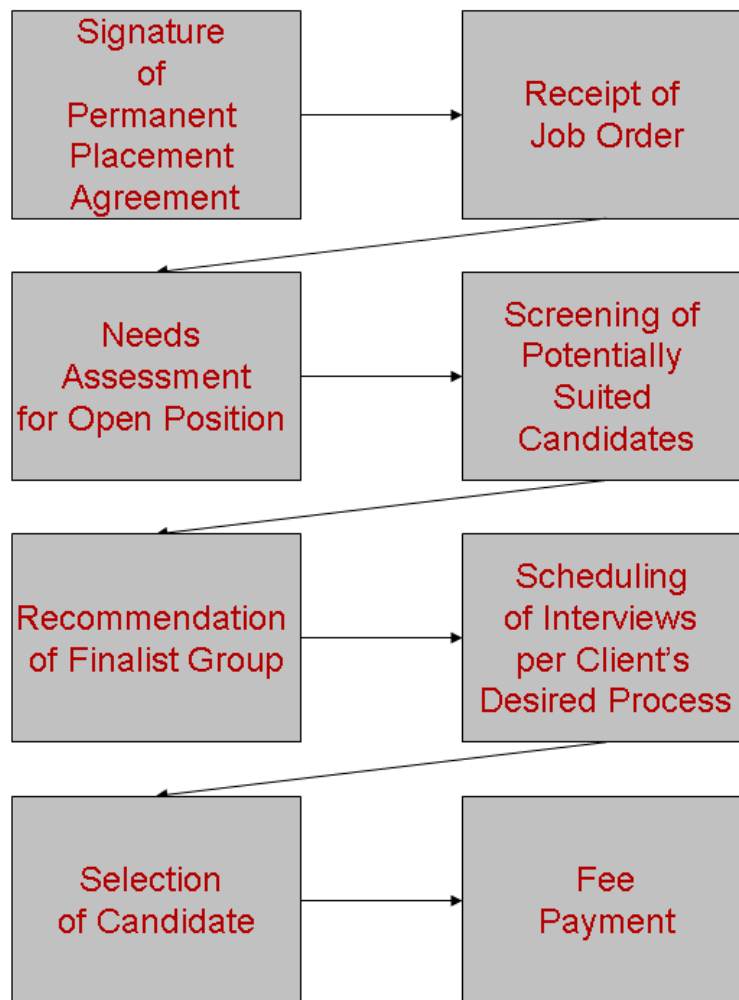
Signature of Permanent Placement Agreement

Receipt of Job Order

Needs Assessment for Open Position

Screening of Potentially Suited Candidates

Recommendation of Finalist Group

Scheduling of Interviews per Client's Desired Process

Selection of Candidate

Fee Payment